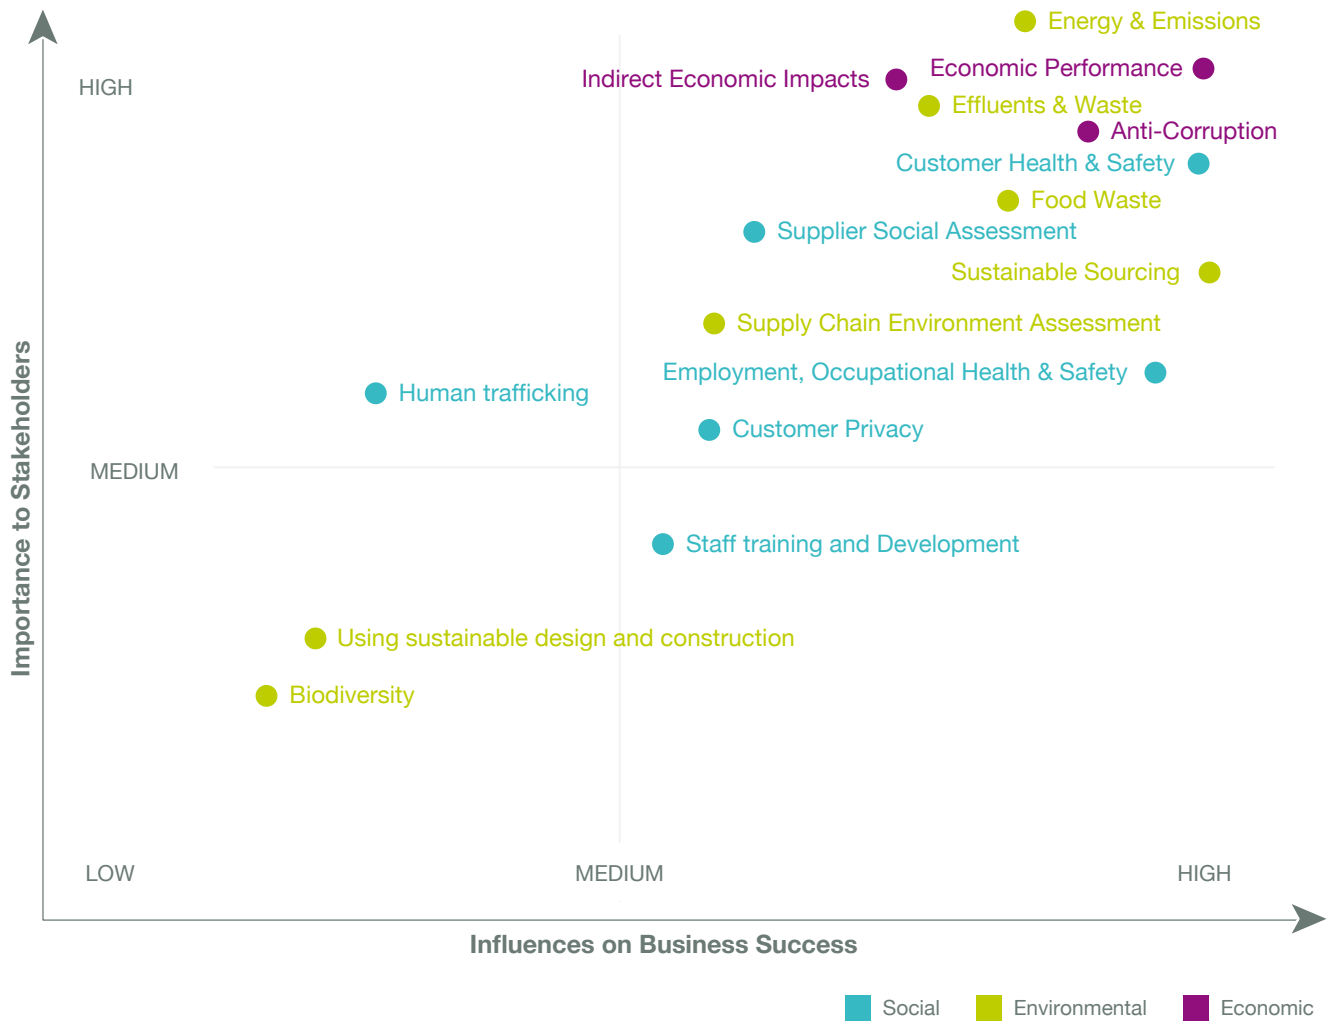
Importance to Stakeholders

HIGH

Energy & Emissions

Indirect Economic Impacts

Economic Performance

Effluents & Waste

Anti-Corruption

Customer Health & Safety

Food Waste

Supplier Social Assessment

Sustainable Sourcing

Supply Chain Environment Assessment

Employment, Occupational Health & Safety

Human trafficking

Customer Privacy

MEDIUM

Staff training and Development

Using sustainable design and construction

Biodiversity

LOW

MEDIUM

HIGH

Influences on Business Success

Social Environmental Economic